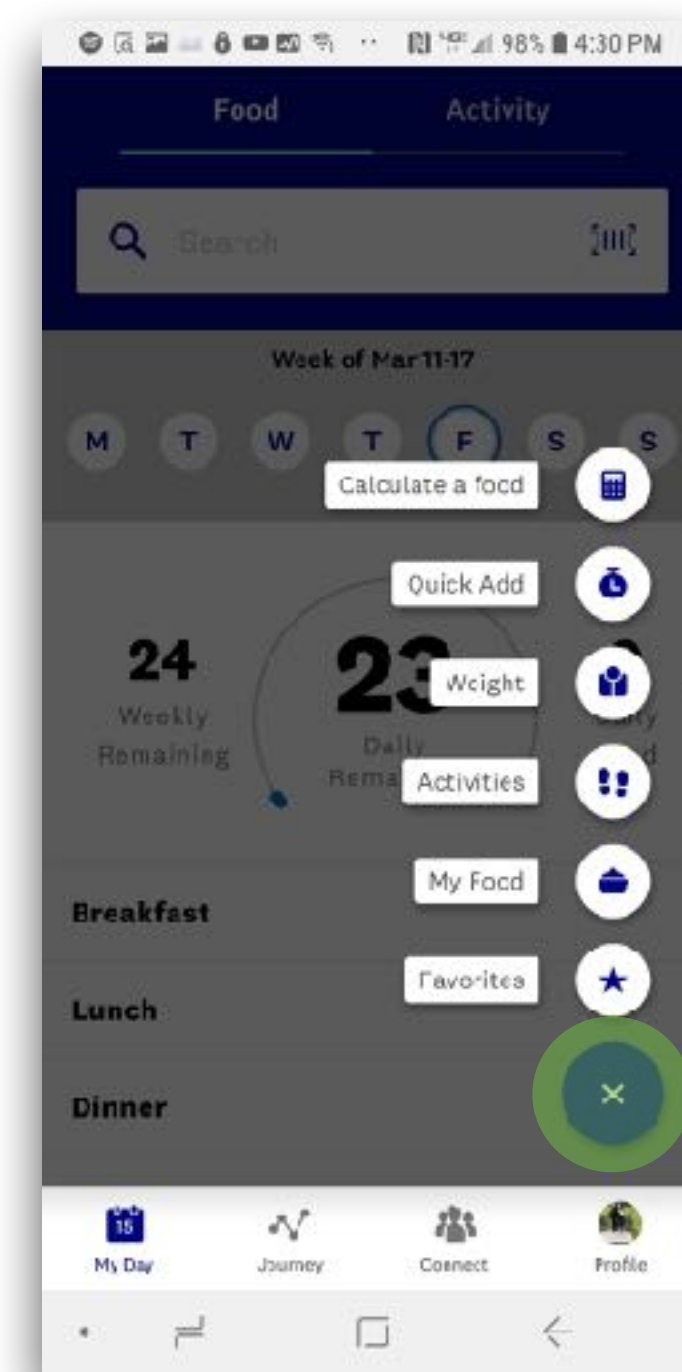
98% 4:30 PM

Food
Activity

Search

Week of Mar 11-17

M T W T F S S

Calculate a food

Quick Add

24
Weekly Remaining

23
Daily Rema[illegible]

Weight

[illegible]
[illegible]ily
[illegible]d

Activities

My Food

Breakfast

Favorites

Lunch

Dinner

×

15
My Day
Journey
Connect
Profile